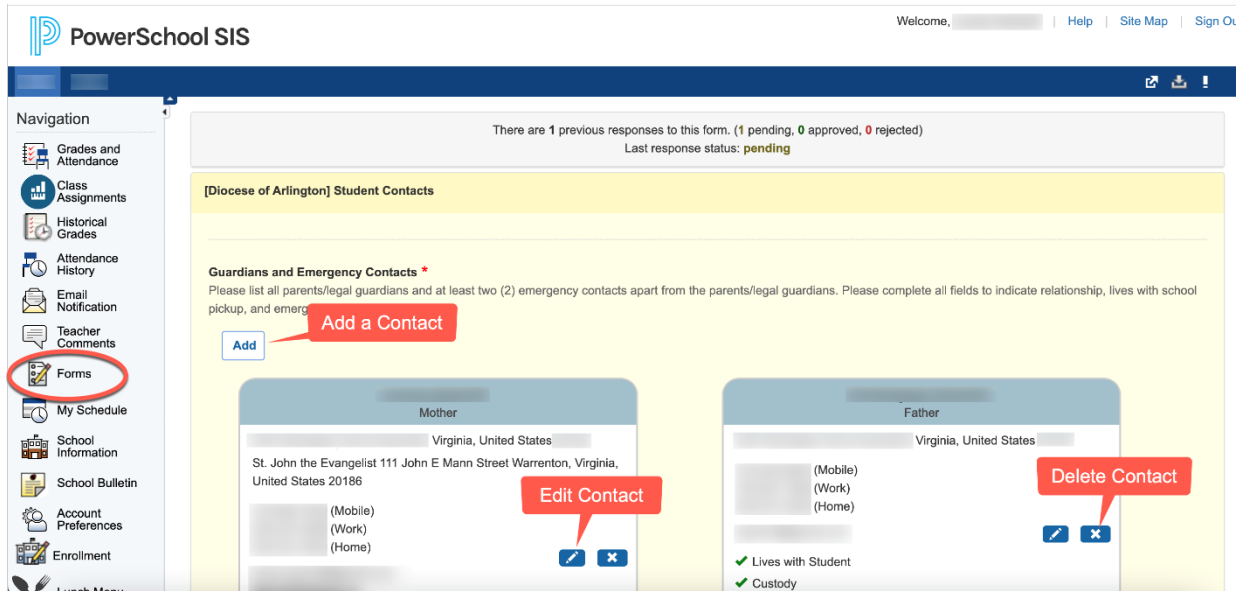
PowerSchool SIS

Welcome, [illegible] | Help | Site Map | Sign Ou

Navigation

Grades and Attendance

Class Assignments

Historical Grades

Attendance History

Email Notification

Teacher Comments

Forms

My Schedule

School Information

School Bulletin

Account Preferences

Enrollment

There are 1 previous responses to this form. (1 pending, 0 approved, 0 rejected)
Last response status: pending

[Diocese of Arlington] Student Contacts

Guardians and Emergency Contacts *
Please list all parents/legal guardians and at least two (2) emergency contacts apart from the parents/legal guardians. Please complete all fields to indicate relationship, lives with school pickup, and emerg

Add a Contact

Add

Mother

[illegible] Virginia, United States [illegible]

St. John the Evangelist 111 John E Mann Street Warrenton, Virginia, United States 20186

(Mobile)
(Work)
(Home)

Edit Contact

Father

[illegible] Virginia, United States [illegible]

(Mobile)
(Work)
(Home)

Delete Contact

Lives with Student

Custody